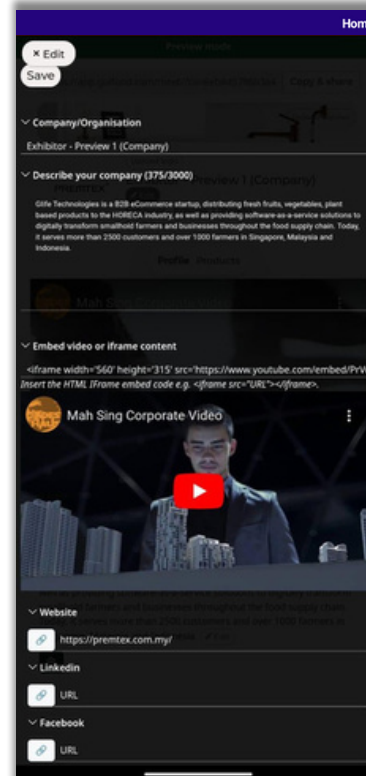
Hom

× Edit

Save

Preview mode

Copy & share

Company/Organisation

Exhibitor - Preview 1 (Company)

Describe your company (375/3000)

Glife Technologies is a B2B eCommerce startup, distributing fresh fruits, vegetables, plant based products to the HORECA industry, as well as providing software-as-a-service solutions to digitally transform smallhold farmers and businesses throughout the food supply chain. Today, it serves more than 2500 customers and over 1000 farmers in Singapore, Malaysia and Indonesia.

Preview 1 (Company)

Profile

Mah Sing Corporate Video

Embed video or iframe content

<iframe width='560' height='315' src='https://www.youtube.com/embed/PrV

Insert the HTML IFrame embed code e.g. <iframe src="URL"></iframe>.

Mah Sing Corporate Video

Website

https://premtex.com.my/

Linkedin

URL

Facebook

URL